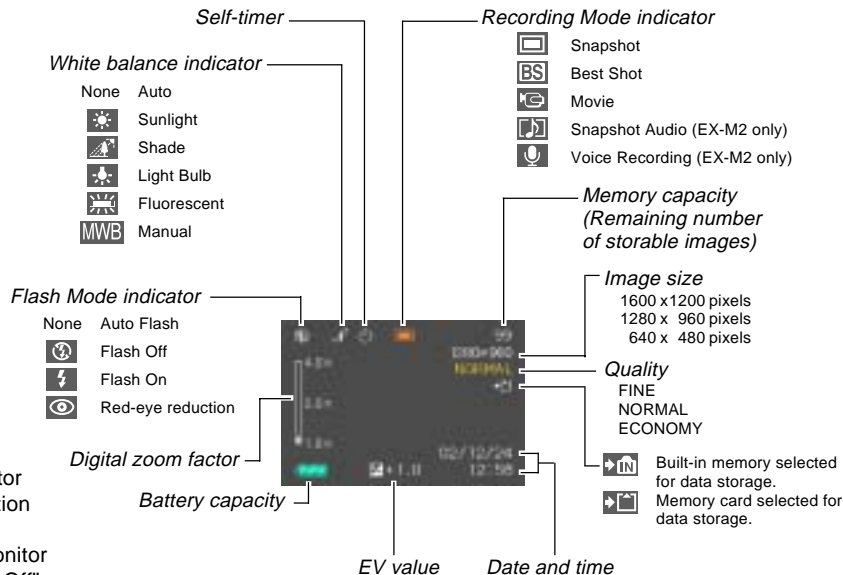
Self-timer

Recording Mode indicator

Snapshot

BS Best Shot

Movie

Snapshot Audio (EX-M2 only)

Voice Recording (EX-M2 only)

White balance indicator

None Auto

Sunlight

Shade

Light Bulb

Fluorescent

MWB Manual

Memory capacity (Remaining number of storable images)

Image size

1600 x1200 pixels

1280 x 960 pixels

640 x 480 pixels

Flash Mode indicator

None Auto Flash

Flash Off

Flash On

Red-eye reduction

Quality

FINE

NORMAL

ECONOMY

Digital zoom factor

Built-in memory selected for data storage.

Memory card selected for data storage.

Battery capacity

tor

tion

onitor

Off"

EV value

Date and time

99

1280×960

NORMAL

02/12/24

12:58

+1.0

4.0×

3.0×

1.0×